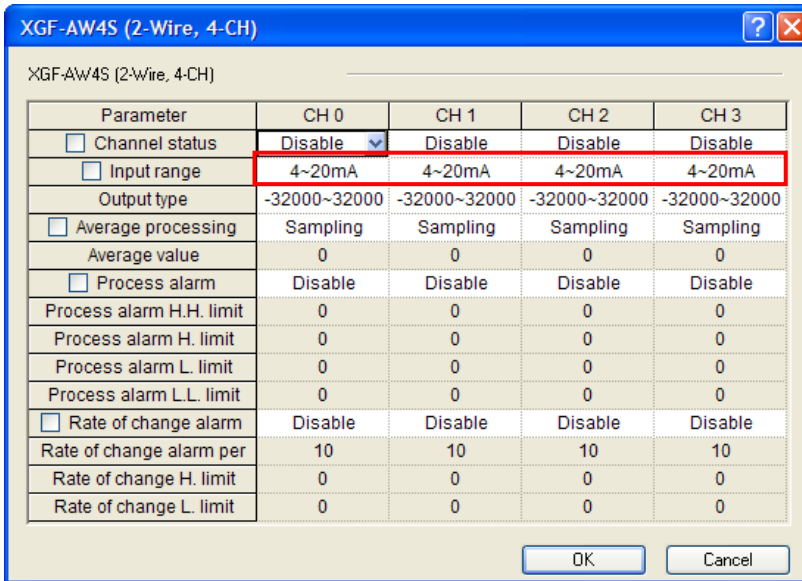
XGF-AW4S (2-Wire, 4-CH)

XGF-AW4S (2-Wire, 4-CH)

| Parameter | CH 0 | CH 1 | CH 2 | CH 3 |
|---|---|---|---|---|
| Channel status | Disable | Disable | Disable | Disable |
| Input range | 4~20mA | 4~20mA | 4~20mA | 4~20mA |
| Output type | -32000~32000 | -32000~32000 | -32000~32000 | -32000~32000 |
| Average processing | Sampling | Sampling | Sampling | Sampling |
| Average value | 0 | 0 | 0 | 0 |
| Process alarm | Disable | Disable | Disable | Disable |
| Process alarm H.H. limit | 0 | 0 | 0 | 0 |
| Process alarm H. limit | 0 | 0 | 0 | 0 |
| Process alarm L. limit | 0 | 0 | 0 | 0 |
| Process alarm L.L. limit | 0 | 0 | 0 | 0 |
| Rate of change alarm | Disable | Disable | Disable | Disable |
| Rate of change alarm per | 10 | 10 | 10 | 10 |
| Rate of change H. limit | 0 | 0 | 0 | 0 |
| Rate of change L. limit | 0 | 0 | 0 | 0 |

OK Cancel